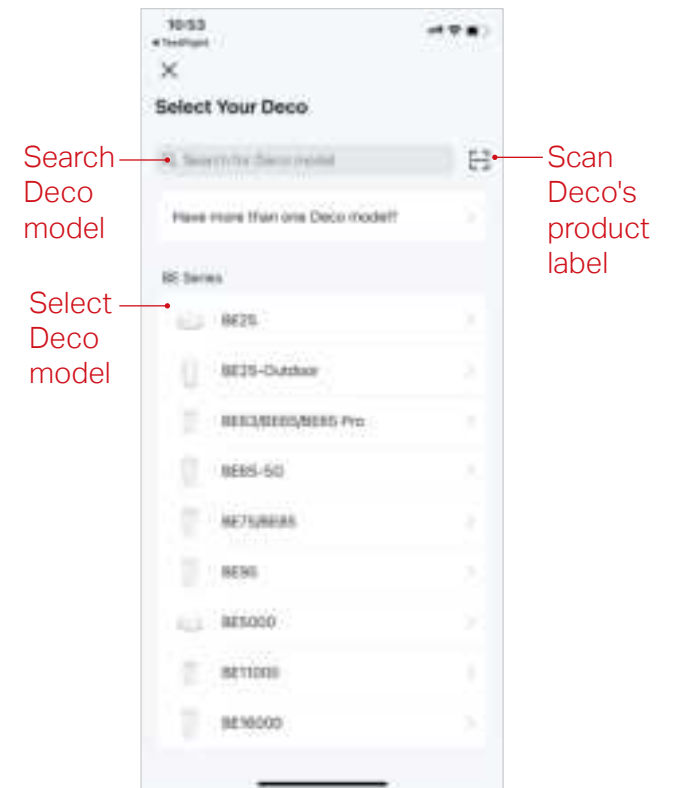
10:53
◂ TestFlight

Select Your Deco

Search Deco model

Search for Deco model

Scan Deco's product label

Have more than one Deco model?

BE Series

Select Deco model

BE25

BE25-Outdoor

BE63/BE65/BE65 Pro

BE65-5G

BE75/BE85

BE95

BE5000

BE11000

BE16000